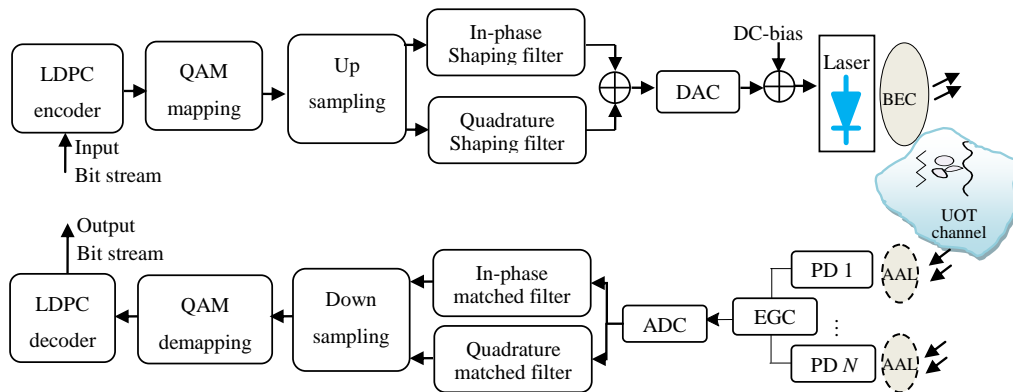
LDPC encoder

Input Bit stream

QAM mapping

Up sampling

In-phase Shaping filter

Quadrature Shaping filter

DAC

DC-bias

Laser

BEC

UOT channel

Output Bit stream

LDPC decoder

QAM demapping

Down sampling

In-phase matched filter

Quadrature matched filter

ADC

EGC

PD 1

⋮

PD $N$

AAL

AAL